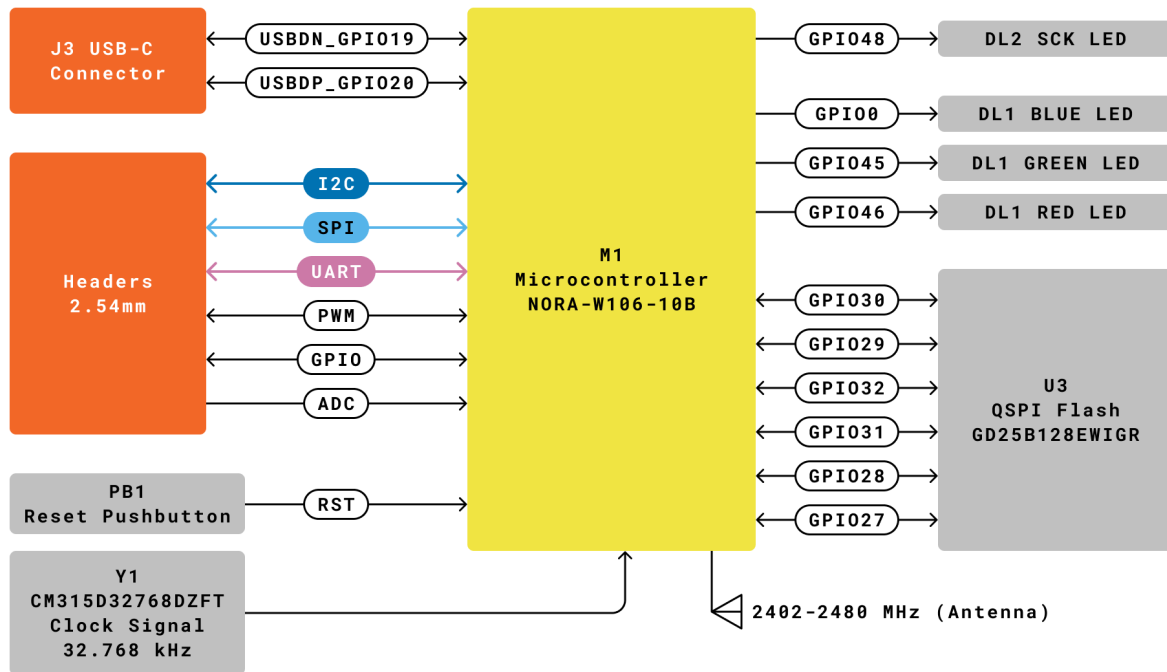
J3 USB-C Connector

USBDN_GPIO19

USBDP_GPIO20

Headers 2.54mm

I2C

SPI

UART

PWM

GPIO

ADC

PB1 Reset Pushbutton

RST

Y1 CM315D32768DZFT Clock Signal 32.768 kHz

M1 Microcontroller NORA-W106-10B

GPIO48

DL2 SCK LED

GPIO0

DL1 BLUE LED

GPIO45

DL1 GREEN LED

GPIO46

DL1 RED LED

GPIO30

GPIO29

GPIO32

GPIO31

GPIO28

GPIO27

U3 QSPI Flash GD25B128EWIGR

2402-2480 MHz (Antenna)